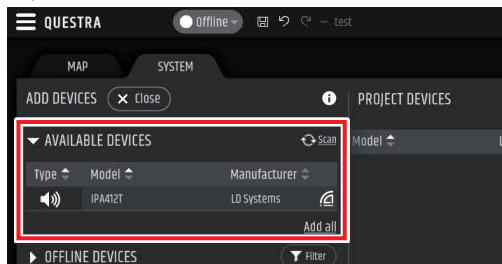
QUESTRA
Offline
– test

MAP
SYSTEM

ADD DEVICES
Close
PROJECT DEVICES

AVAILABLE DEVICES
Scan
Model

| Type | Model | Manufacturer |
|---|---|---|
| | IPA412T | LD Systems |

Add all

OFFLINE DEVICES
Filter